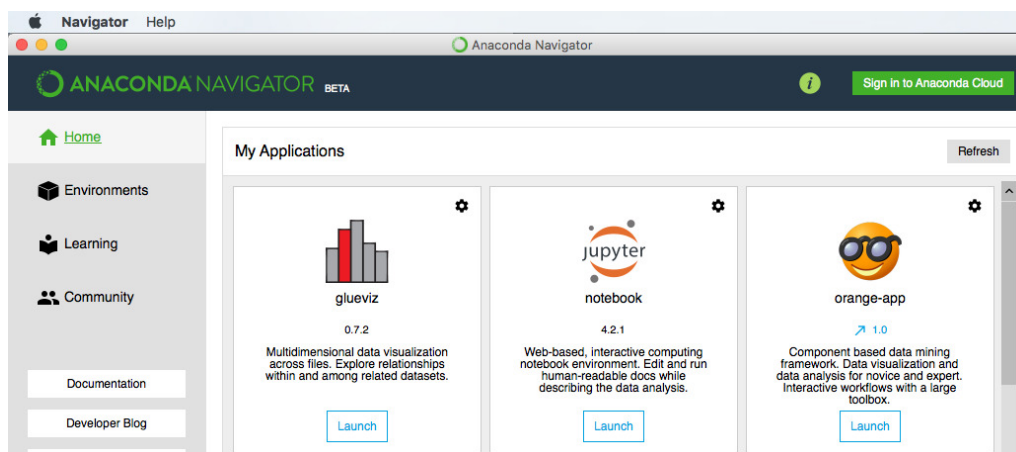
Navigator Help

Anaconda Navigator

ANACONDA NAVIGATOR BETA

i

Sign in to Anaconda Cloud

Home

Environments

Learning

Community

Documentation

Developer Blog

My Applications

Refresh

glueviz

0.7.2

Multidimensional data visualization across files. Explore relationships within and among related datasets.

Launch

jupyter

notebook

4.2.1

Web-based, interactive computing notebook environment. Edit and run human-readable docs while describing the data analysis.

Launch

orange-app

1.0

Component based data mining framework. Data visualization and data analysis for novice and expert. Interactive workflows with a large toolbox.

Launch